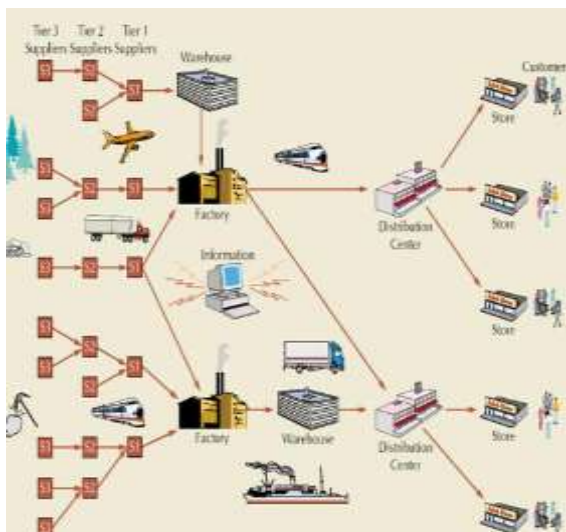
Tier 3 Suppliers
Tier 2 Suppliers
Tier 1 Suppliers
Warehouse
Customer
S3
S2
S1
S2
S3
S2
S1
S3
S3
S2
S1
Factory
Store
Distribution Center
Store
Information
Store
S3
S2
S3
S1
S2
S3
S3
S2
S1
S3
S2
S3
Factory
Warehouse
Distribution Center
Store